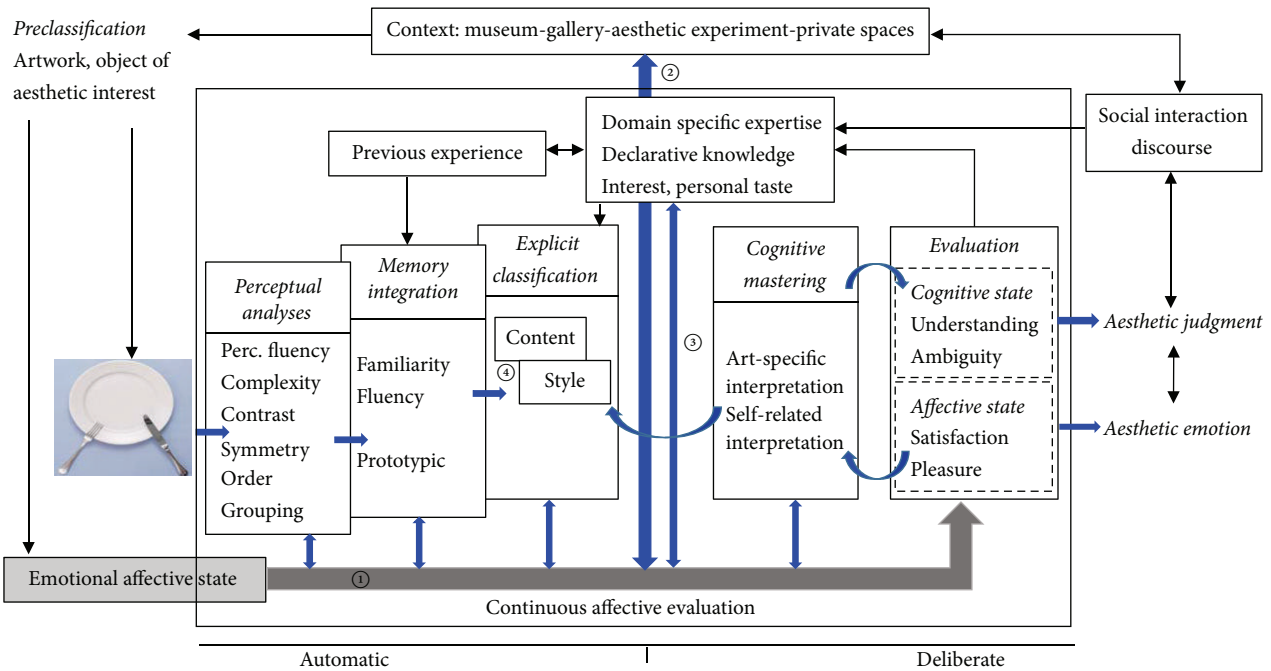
Preclassification
Artwork, object of aesthetic interest

Context: museum-gallery-aesthetic experiment-private spaces

②

Social interaction discourse

Domain specific expertise
Declarative knowledge
Interest, personal taste

Previous experience

Perceptual analyses
Perc. fluency
Complexity
Contrast
Symmetry
Order
Grouping

Memory integration
Familiarity
Fluency
Prototypic

Explicit classification
Content
④
Style

③

Cognitive mastering
Art-specific interpretation
Self-related interpretation

Evaluation
Cognitive state
Understanding
Ambiguity
Affective state
Satisfaction
Pleasure

Aesthetic judgment
Aesthetic emotion

Emotional affective state
①
Continuous affective evaluation

Automatic
Deliberate